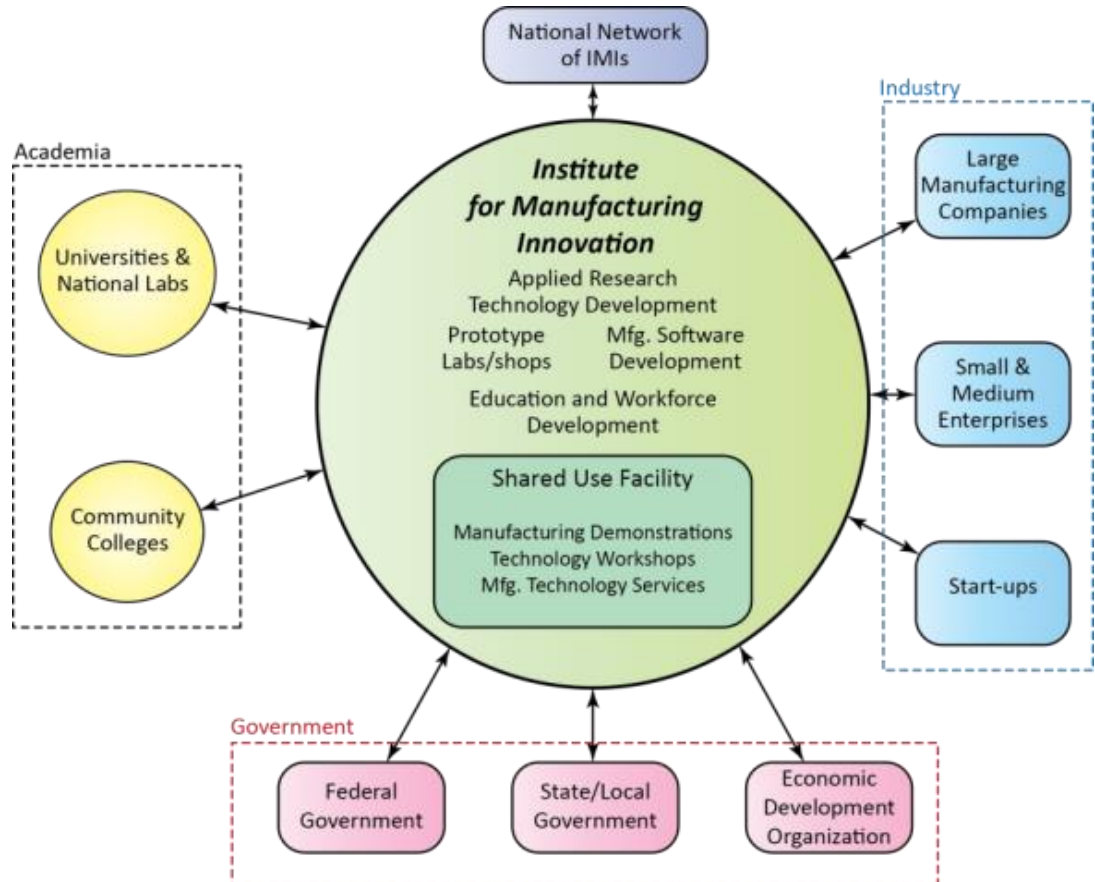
National Network of IMIs

Industry

Academia

Institute for Manufacturing Innovation

Applied Research
Technology Development

Prototype Labs/shops

Mfg. Software Development

Education and Workforce Development

Shared Use Facility

Manufacturing Demonstrations
Technology Workshops
Mfg. Technology Services

Universities & National Labs

Community Colleges

Large Manufacturing Companies

Small & Medium Enterprises

Start-ups

Government

Federal Government

State/Local Government

Economic Development Organization